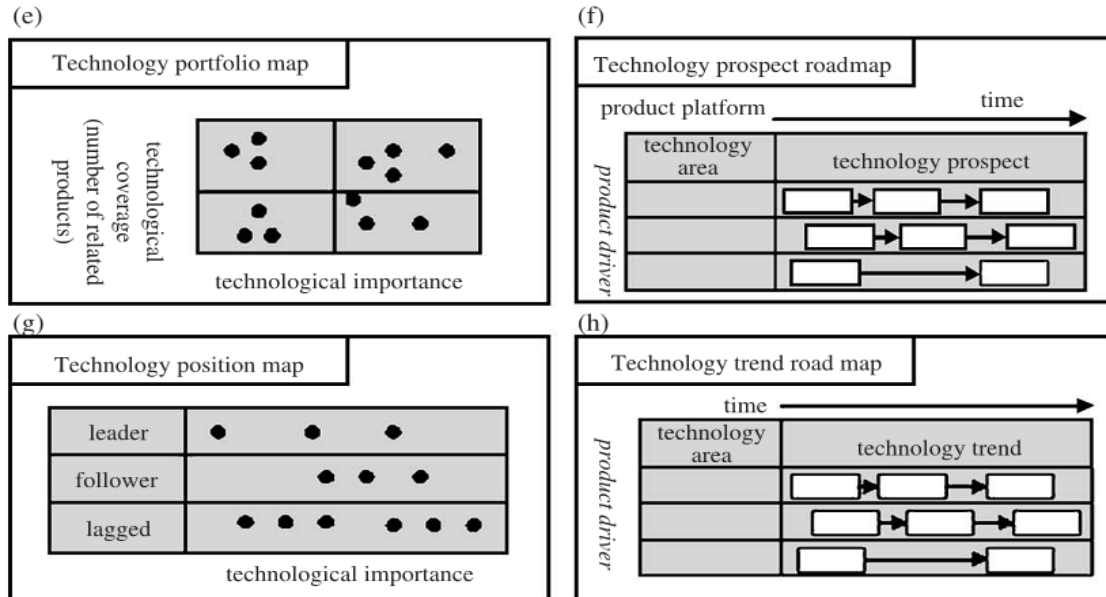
(e)

Technology portfolio map

technological coverage (number of related products)

technological importance

(f)

Technology prospect roadmap

product platform

time

| technology area | technology prospect |
|---|---|
| | |
| | |
| | |

product driver

(g)

Technology position map

| leader | |
|---|---|
| follower | |
| lagged | |

technological importance

(h)

Technology trend road map

time

| technology area | technology trend |
|---|---|
| | |
| | |
| | |

product driver